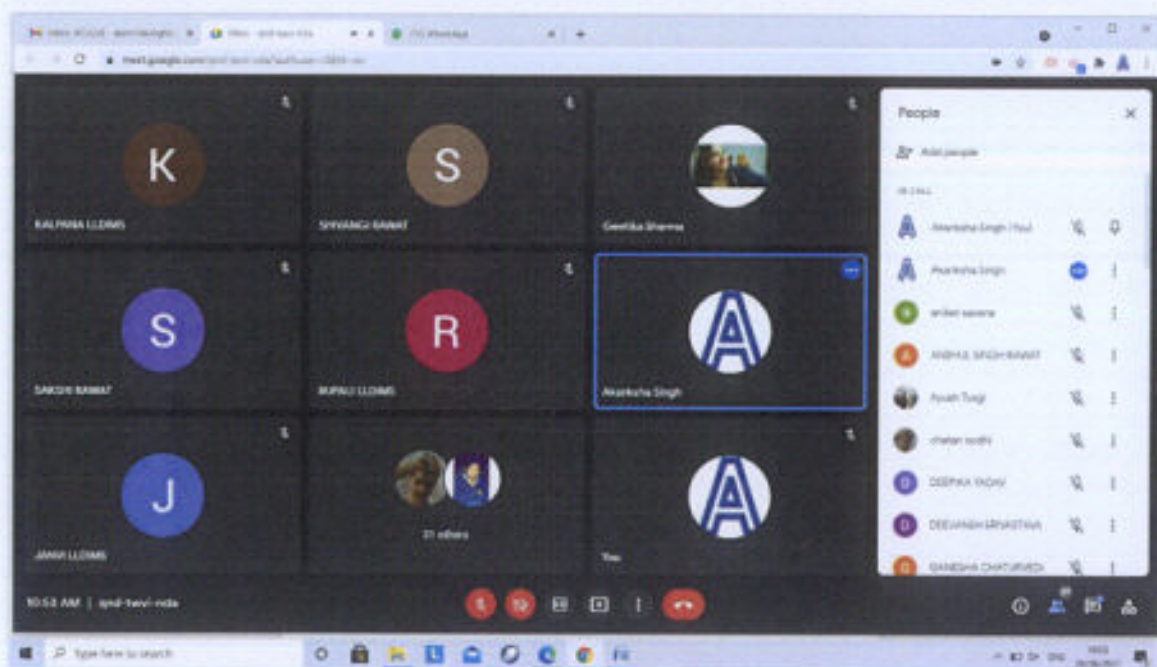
K
KALPANA LLDIMS
S
SHIVANGI RAWAT
Geetika Sharma
S
SAKSHI RAWAT
R
RUPALI LLDIMS
A
Akanksha Singh
J
JANVI LLDIMS
21 others
A
You
People
Add people
IN CALL
Akanksha Singh (You)
Akanksha Singh
aniket saxena
ANSHUL SINGH RAWAT
Ayush Tyagi
chetan sodhi
DEEPIKA YADAV
DEEVANSH SRIVASTAVA
GANESHA CHATURVEDI
10:53 AM | qnd-twvi-nda
Type here to search